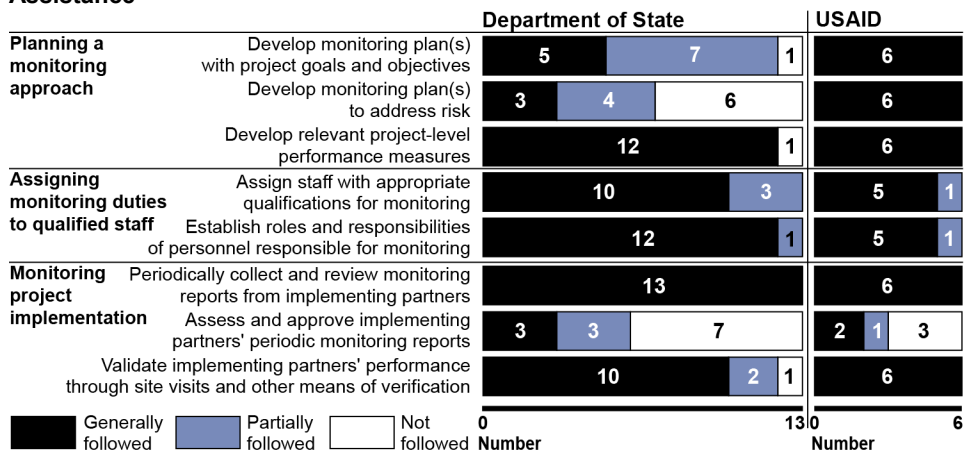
Assistance

| | | Department of State | | | USAID | | |
|---|---|---|---|---|---|---|---|
| Planning a monitoring approach | Develop monitoring plan(s) with project goals and objectives | 5 | 7 | 1 | 6 | | |
| | Develop monitoring plan(s) to address risk | 3 | 4 | 6 | 6 | | |
| | Develop relevant project-level performance measures | 12 | | 1 | 6 | | |
| Assigning monitoring duties to qualified staff | Assign staff with appropriate qualifications for monitoring | 10 | 3 | | 5 | 1 | |
| | Establish roles and responsibilities of personnel responsible for monitoring | 12 | 1 | | 5 | 1 | |
| Monitoring project implementation | Periodically collect and review monitoring reports from implementing partners | 13 | | | 6 | | |
| | Assess and approve implementing partners' periodic monitoring reports | 3 | 3 | 7 | 2 | 1 | 3 |
| | Validate implementing partners' performance through site visits and other means of verification | 10 | 2 | 1 | 6 | | |

Generally followed
Partially followed
Not followed

0 13 Number
0 6 Number